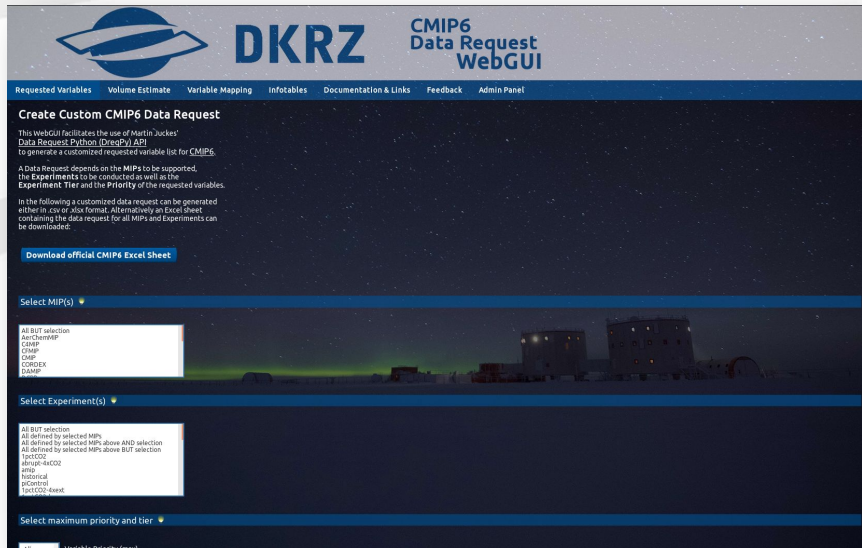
DKRZ

CMIP6
Data Request
WebGUI

Requested Variables Volume Estimate Variable Mapping Infotables Documentation & Links Feedback Admin Panel

Create Custom CMIP6 Data Request

This WebGUI facilitates the use of Martin Juckes' Data Request Python (DreqPy) API to generate a customized requested variable list for CMIP6.

A Data Request depends on the MIPs to be supported, the Experiments to be conducted as well as the Experiment Tier and the Priority of the requested variables.

In the following a customized data request can be generated either in .csv or .xlsx format. Alternatively an Excel sheet containing the data request for all MIPs and Experiments can be downloaded:

Download official CMIP6 Excel Sheet

Select MIP(s)

All BUT selection
AerChemMIP
C4MIP
CFMIP
CMIP
CORDEX
DAMIP

Select Experiment(s)

All BUT selection
All defined by selected MIPs
All defined by selected MIPs above AND selection
All defined by selected MIPs above BUT selection
1pctCO2
abrupt-4xCO2
amip
historical
piControl
1pctCO2-4xext

Select maximum priority and tier

All
Variable Priority (max)